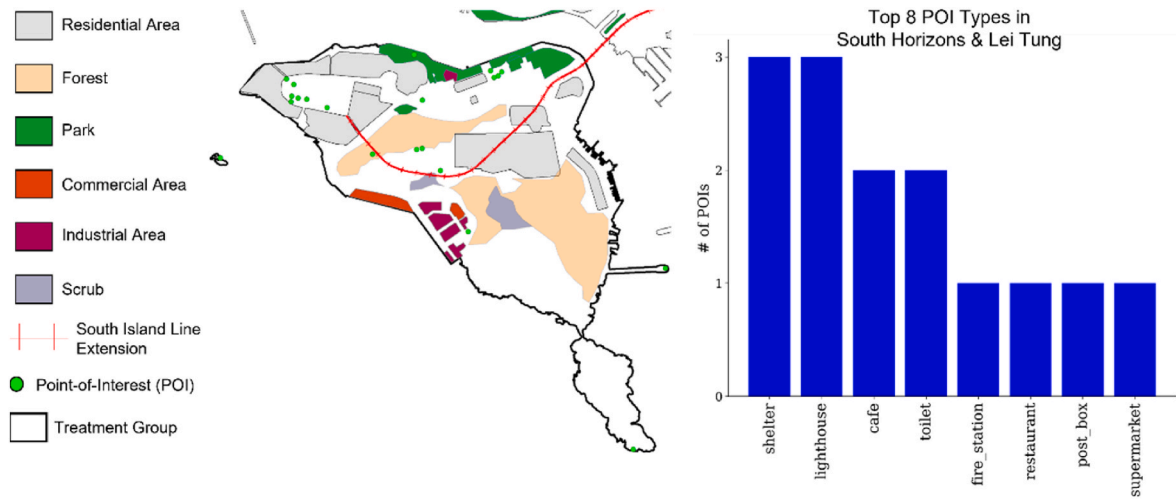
Residential Area

Forest

Park

Commercial Area

Industrial Area

Scrub

South Island Line Extension

Point-of-Interest (POI)

Treatment Group

Top 8 POI Types in South Horizons & Lei Tung

# of POIs

3

2

1

0

shelter

lighthouse

cafe

toilet

fire_station

restaurant

post_box

supermarket